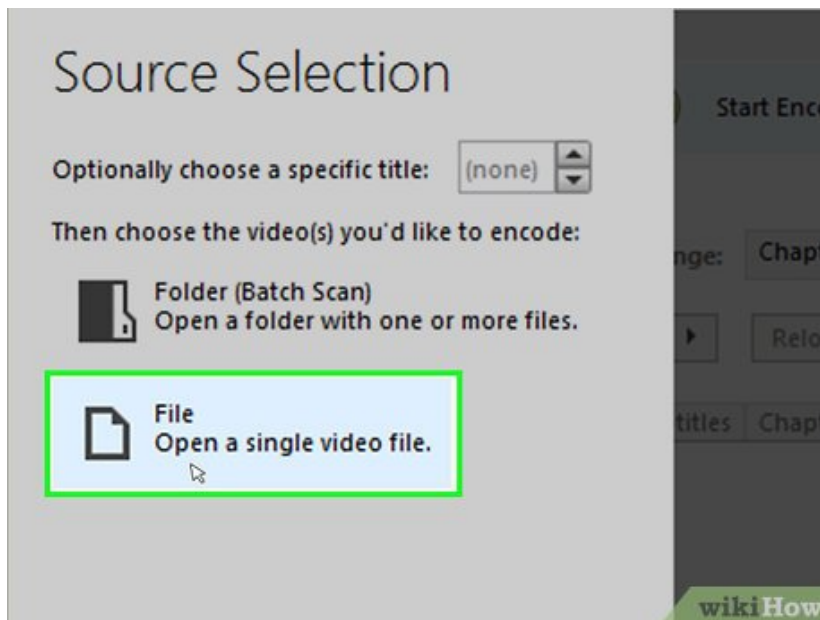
Source Selection

Optionally choose a specific title: (none)

Then choose the video(s) you'd like to encode:

Folder (Batch Scan)
Open a folder with one or more files.

File
Open a single video file.

Start Enc

nge: Chap

Relo

titles Chap

wikiHow